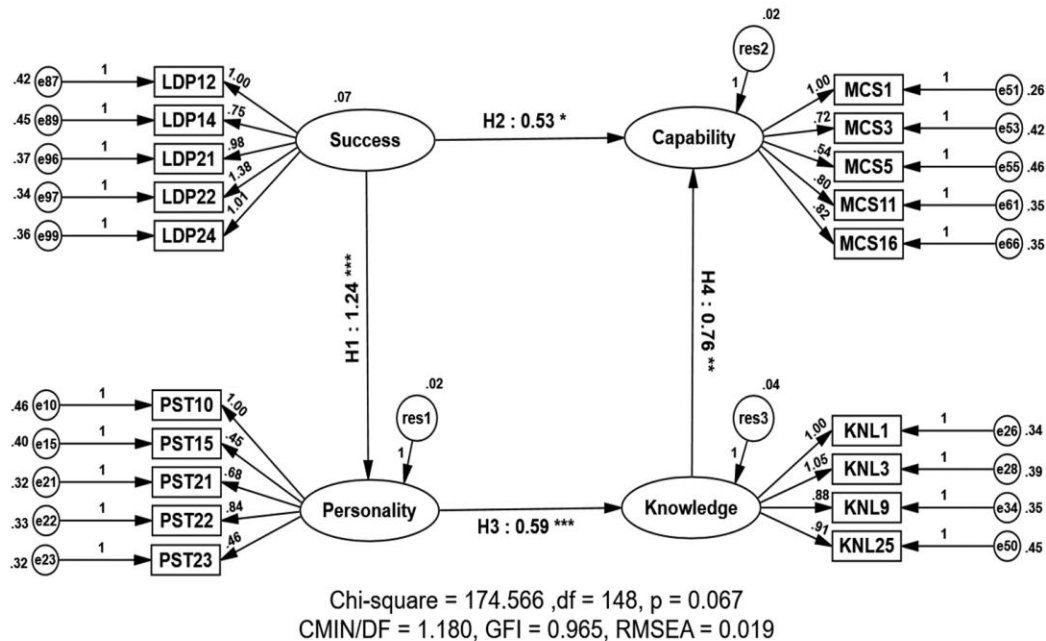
.42 e87 1 LDP12 1.00
.45 e89 1 LDP14 .75
.37 e96 1 LDP21 .98
.34 e97 1 LDP22 1.38
.36 e99 1 LDP24 1.01

.07
Success

H2 : 0.53 *

.02
res2
1
Capability

1.00 MCS1 1 e51 .26
.72 MCS3 1 e53 .42
.54 MCS5 1 e55 .46
.80 MCS11 1 e61 .35
.82 MCS16 1 e66 .35

H1 : 1.24 ***

H4 : 0.76 **

.46 e10 1 PST10 1.00
.40 e15 1 PST15 .45
.32 e21 1 PST21 .68
.33 e22 1 PST22 .84
.32 e23 1 PST23 .46

.02
res1
1
Personality

H3 : 0.59 ***

.04
res3
1
Knowledge

1.00 KNL1 1 e26 .34
1.05 KNL3 1 e28 .39
.88 KNL9 1 e34 .35
.91 KNL25 1 e50 .45

Chi-square = 174.566 ,df = 148, p = 0.067
CMIN/DF = 1.180, GFI = 0.965, RMSEA = 0.019